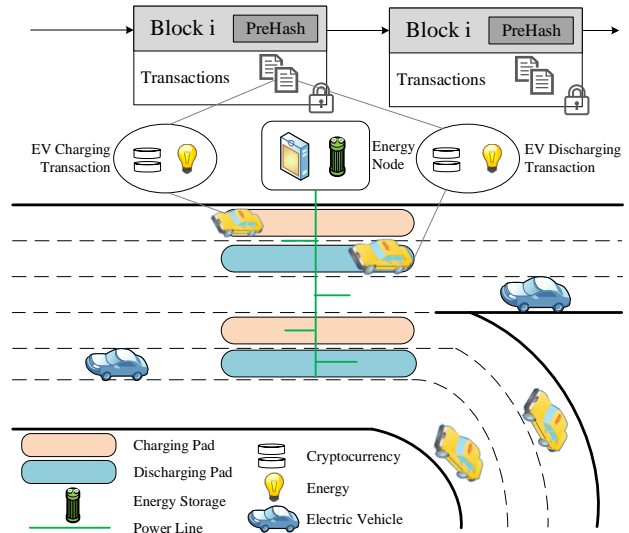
Block i PreHash

Transactions

Block i PreHash

Transactions

EV Charging Transaction

Energy Node

EV Discharging Transaction

Charging Pad

Discharging Pad

Energy Storage

Power Line

Cryptocurrency

Energy

Electric Vehicle